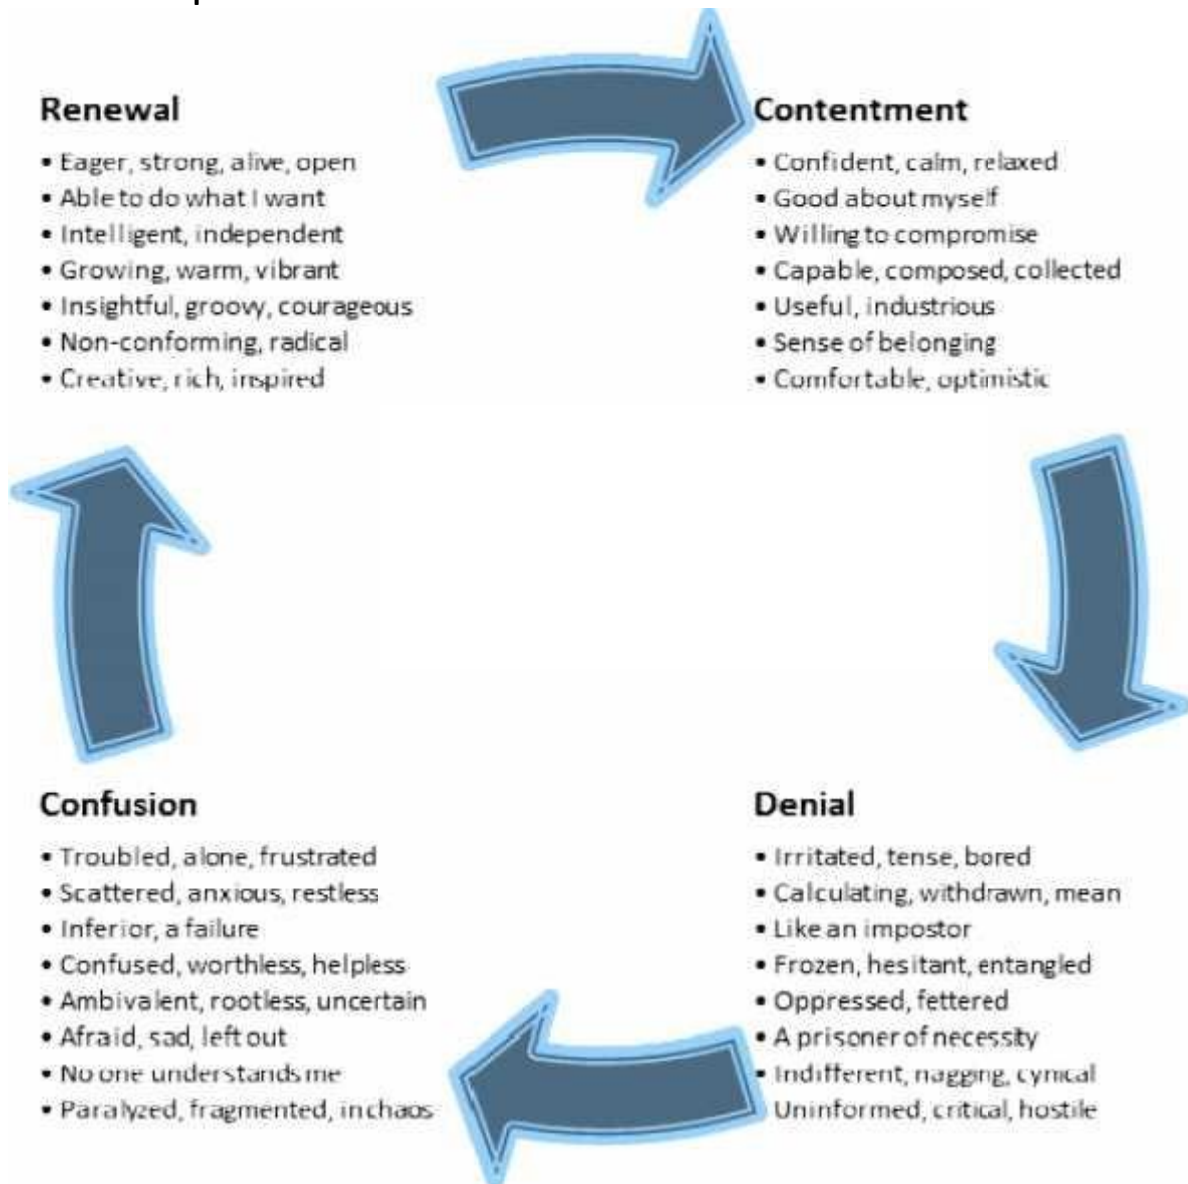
Renewal
• Eager, strong, alive, open
• Able to do what I want
• Intelligent, independent
• Growing, warm, vibrant
• Insightful, groovy, courageous
• Non-conforming, radical
• Creative, rich, inspired

Contentment
• Confident, calm, relaxed
• Good about myself
• Willing to compromise
• Capable, composed, collected
• Useful, industrious
• Sense of belonging
• Comfortable, optimistic

Confusion
• Troubled, alone, frustrated
• Scattered, anxious, restless
• Inferior, a failure
• Confused, worthless, helpless
• Ambivalent, rootless, uncertain
• Afraid, sad, left out
• No one understands me
• Paralyzed, fragmented, in chaos

Denial
• Irritated, tense, bored
• Calculating, withdrawn, mean
• Like an impostor
• Frozen, hesitant, entangled
• Oppressed, fettered
• A prisoner of necessity
• Indifferent, nagging, cynical
Uninformed, critical, hostile